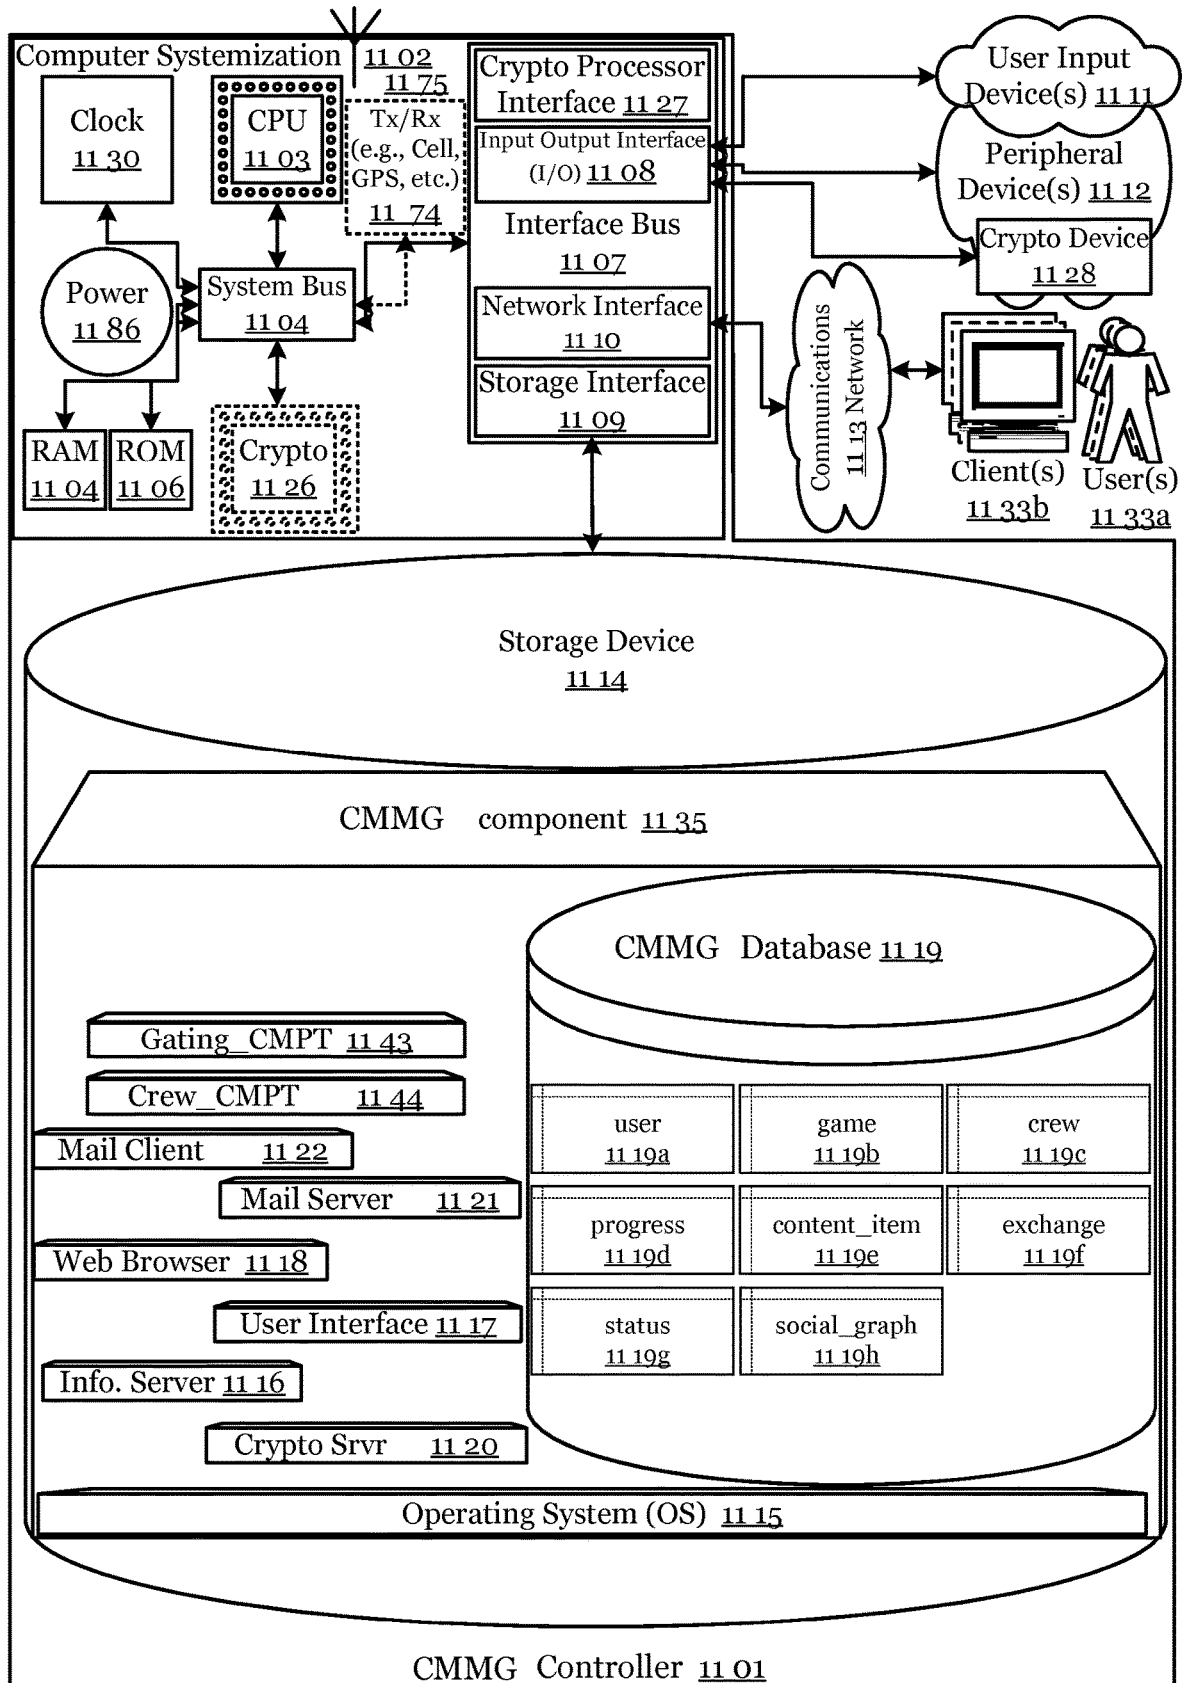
Computer Systemization 11 02

11 75

Clock
11 30

CPU
11 03

Tx/Rx
(e.g., Cell, GPS, etc.)
11 74

Crypto Processor Interface 11 27

Input Output Interface (I/O) 11 08

Interface Bus
11 07

Network Interface
11 10

Storage Interface
11 09

User Input Device(s) 11 11

Peripheral Device(s) 11 12

Crypto Device
11 28

Communications
11 13 Network

Client(s)
11 33b

User(s)
11 33a

Power
11 86

System Bus
11 04

RAM
11 04

ROM
11 06

Crypto
11 26

Storage Device
11 14

CMMG component 11 35

CMMG Database 11 19

Gating_CMPT 11 43

Crew_CMPT 11 44

Mail Client 11 22

Mail Server 11 21

Web Browser 11 18

User Interface 11 17

Info. Server 11 16

Crypto Srvr 11 20

| user 11 19a | game 11 19b | crew 11 19c |
|---|---|---|
| progress 11 19d | content_item 11 19e | exchange 11 19f |
| status 11 19g | social_graph 11 19h | |

Operating System (OS) 11 15

CMMG Controller 11 01